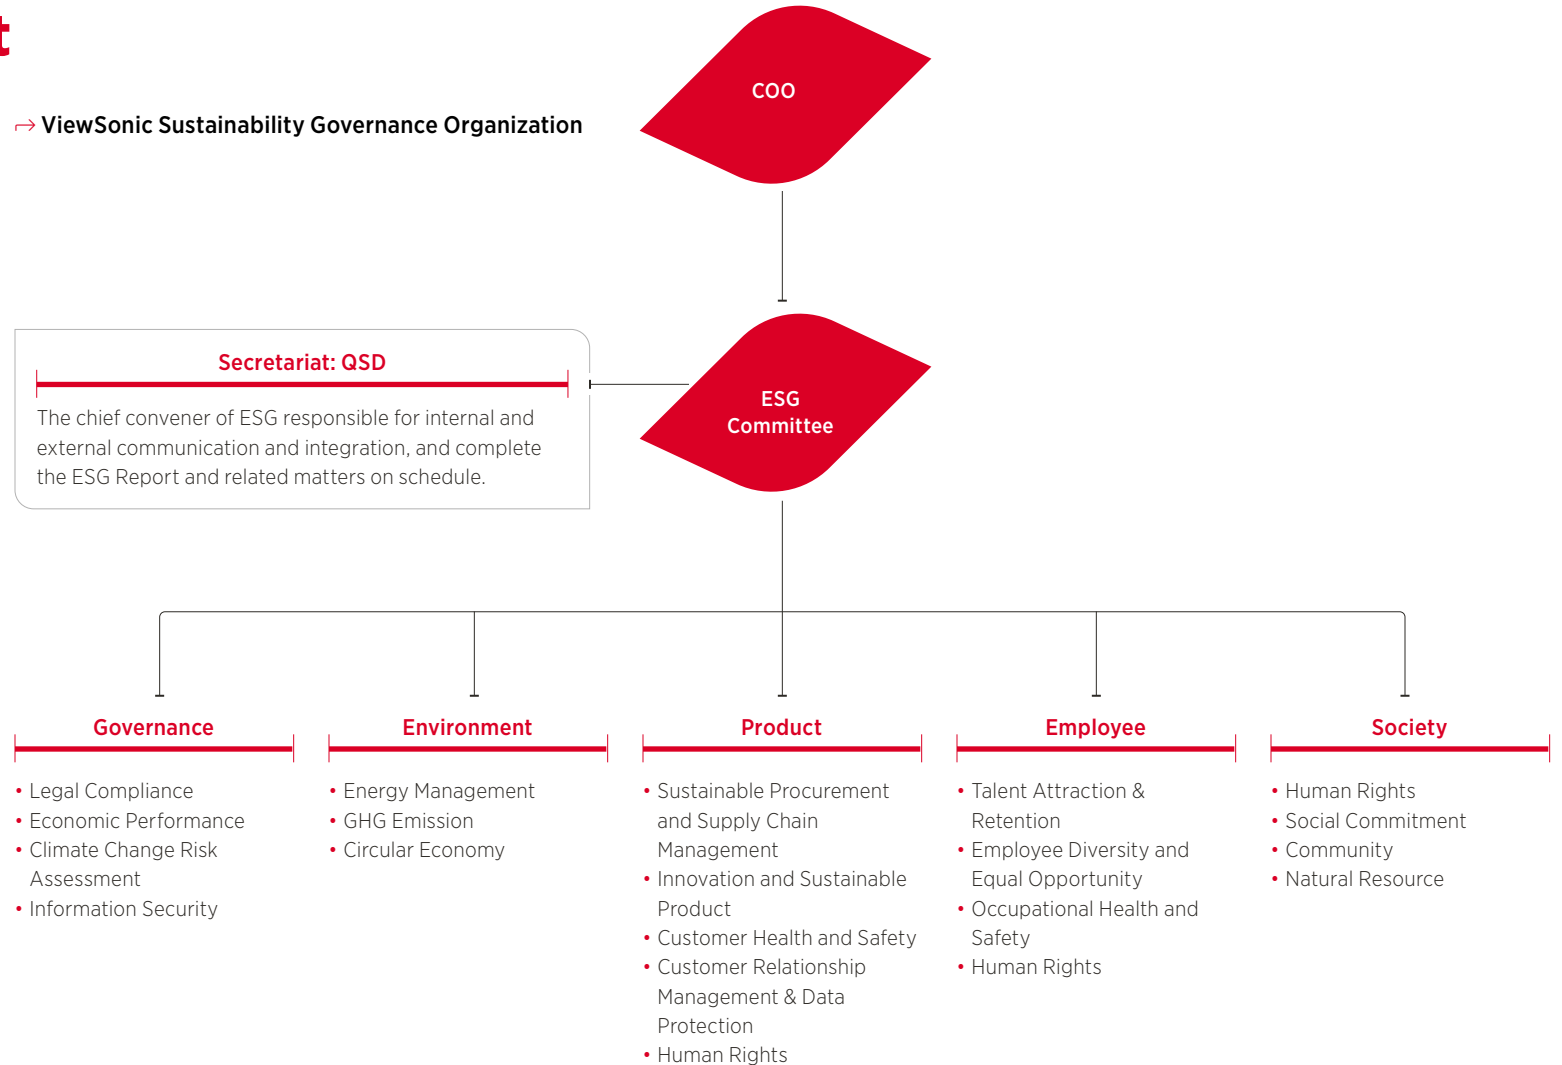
t

→ ViewSonic Sustainability Governance Organization

COO

Secretariat: QSD

The chief convener of ESG responsible for internal and external communication and integration, and complete the ESG Report and related matters on schedule.

ESG Committee

Governance
• Legal Compliance
• Economic Performance
• Climate Change Risk Assessment
• Information Security

Environment
• Energy Management
• GHG Emission
• Circular Economy

Product
• Sustainable Procurement and Supply Chain Management
• Innovation and Sustainable Product
• Customer Health and Safety
• Customer Relationship Management & Data Protection
• Human Rights

Employee
• Talent Attraction & Retention
• Employee Diversity and Equal Opportunity
• Occupational Health and Safety
• Human Rights

Society
• Human Rights
• Social Commitment
• Community
• Natural Resource